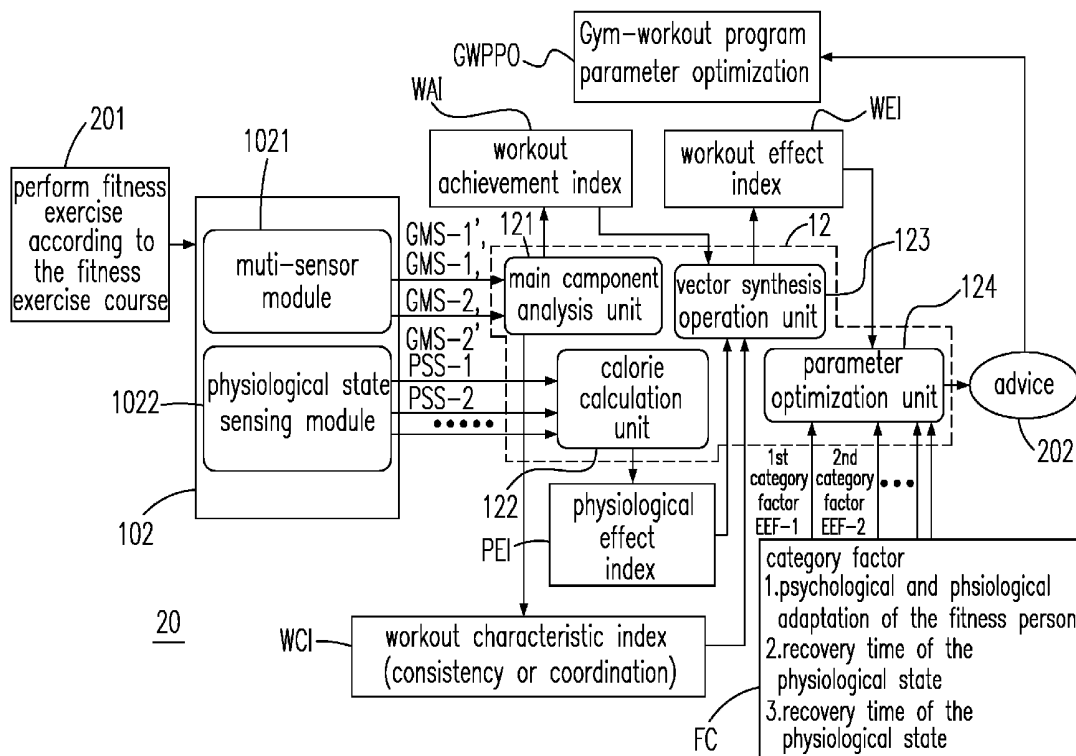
Gym–workout program parameter optimization

GWPPO

WAI

WEI

201

perform fitness exercise according to the fitness exercise course

1021

workout achievement index

workout effect index

121

12

123

GMS–1',
GMS–1,
GMS–2,
GMS–2'

muti–sensor module

main camponent analysis unit

vector synthesis operation unit

124

PSS–1
PSS–2

physiological state sensing module

calorie calculation unit

parameter optimization unit

advice

1022

202

122

1st category factor EEF–1

2nd category factor EEF–2

102

physiological effect index

PEI

category factor
1.psychological and phsiological adaptation of the fitness person
2.recovery time of the physiological state
3.recovery time of the physiological state

20

WCI

workout characteristic index (consistency or coordination)

FC